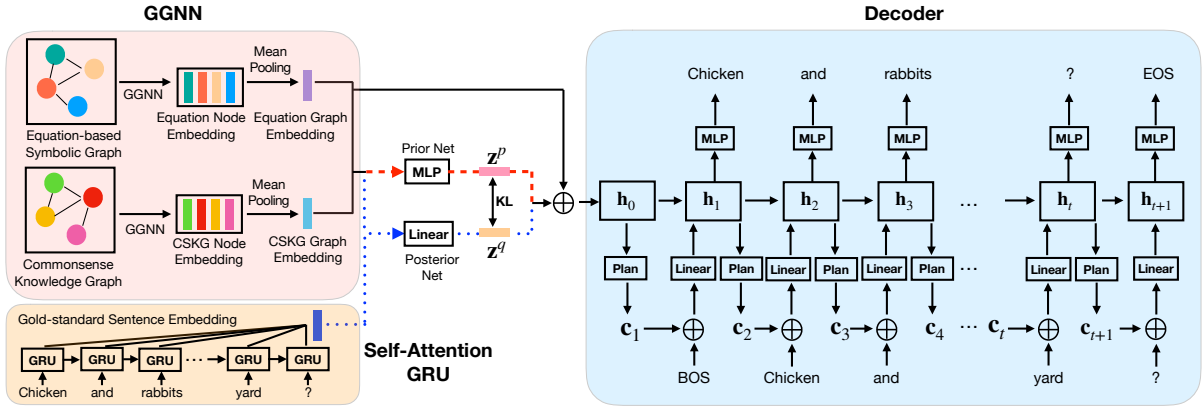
GGNN

Decoder

Equation-based Symbolic Graph

GGNN

Equation Node Embedding

Mean Pooling

Equation Graph Embedding

Commonsense Knowledge Graph

GGNN

CSKG Node Embedding

Mean Pooling

CSKG Graph Embedding

Prior Net

MLP

$\mathbf{z}^p$

KL

Linear

$\mathbf{z}^q$

Posterior Net

$\oplus$

Gold-standard Sentence Embedding

GRU GRU GRU ⋯ GRU GRU

Chicken and rabbits yard ?

Self-Attention GRU

Chicken and rabbits ? EOS

MLP MLP MLP MLP MLP

$\mathbf{h}_0$ $\mathbf{h}_1$ $\mathbf{h}_2$ $\mathbf{h}_3$ … $\mathbf{h}_t$ $\mathbf{h}_{t+1}$

Plan Linear Plan Linear Plan Linear Plan … Linear Plan Linear

$\mathbf{c}_1$ $\oplus$ $\mathbf{c}_2$ $\oplus$ $\mathbf{c}_3$ $\oplus$ $\mathbf{c}_4$ … $\mathbf{c}_t$ $\oplus$ $\mathbf{c}_{t+1}$ $\oplus$

BOS Chicken and yard ?